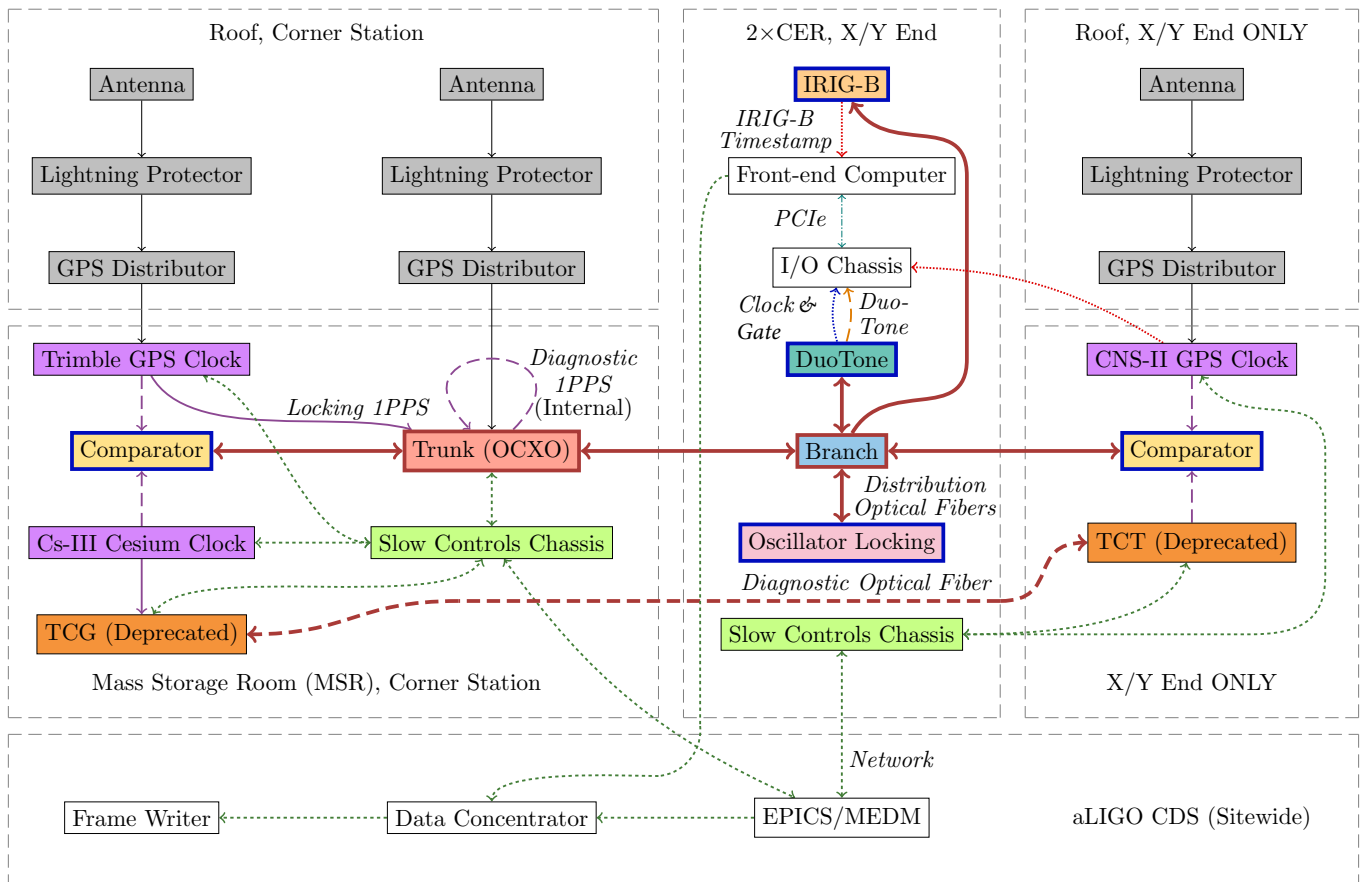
Roof, Corner Station

Antenna

Lightning Protector

GPS Distributor

Antenna

Lightning Protector

GPS Distributor

2×CER, X/Y End

IRIG-B

IRIG-B Timestamp

Front-end Computer

PCIe

I/O Chassis

Clock & Gate

Duo-Tone

DuoTone

Roof, X/Y End ONLY

Antenna

Lightning Protector

GPS Distributor

Trimble GPS Clock

Diagnostic 1PPS (Internal)

Locking 1PPS

Comparator

Trunk (OCXO)

Branch

Distribution Optical Fibers

CNS-II GPS Clock

Comparator

Cs-III Cesium Clock

Slow Controls Chassis

Oscillator Locking

TCT (Deprecated)

Diagnostic Optical Fiber

TCG (Deprecated)

Slow Controls Chassis

Mass Storage Room (MSR), Corner Station

X/Y End ONLY

Network

Frame Writer

Data Concentrator

EPICS/MEDM

aLIGO CDS (Sitewide)